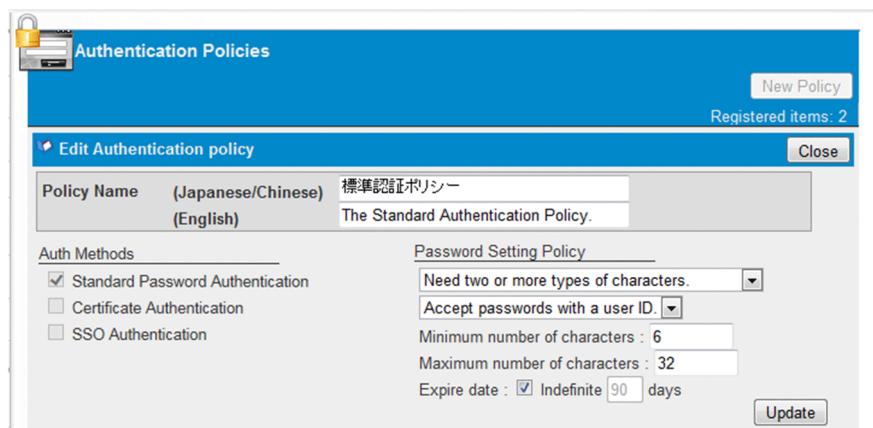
Authentication Policies

New Policy

Registered items: 2

Edit Authentication policy

Close

| Policy Name | (Japanese/Chinese) | 標準認証ポリシー |
|---|---|---|
| | (English) | The Standard Authentication Policy. |

Auth Methods

Standard Password Authentication

Certificate Authentication

SSO Authentication

Password Setting Policy

Need two or more types of characters.

Accept passwords with a user ID.

Minimum number of characters : 6

Maximum number of characters : 32

Expire date : Indefinite 90 days

Update